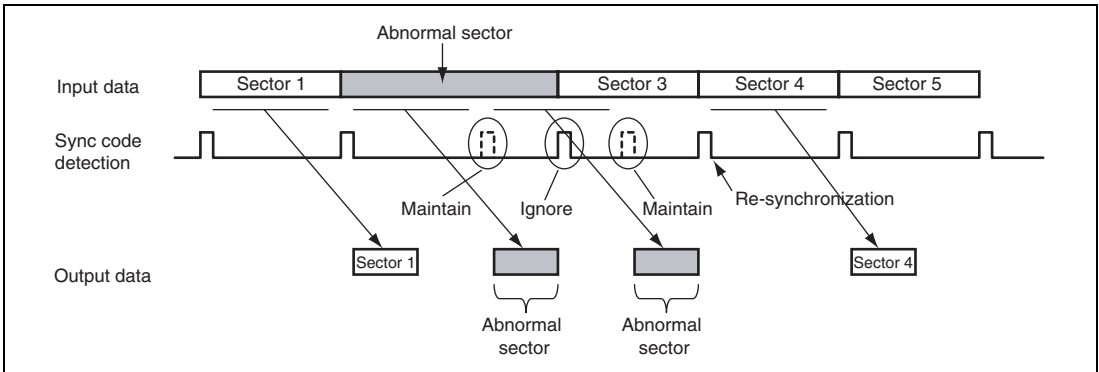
Abnormal sector

Input data

Sector 1

Sector 3

Sector 4

Sector 5

Sync code detection

Maintain

Ignore

Maintain

Re-synchronization

Output data

Sector 1

Sector 4

Abnormal sector

Abnormal sector